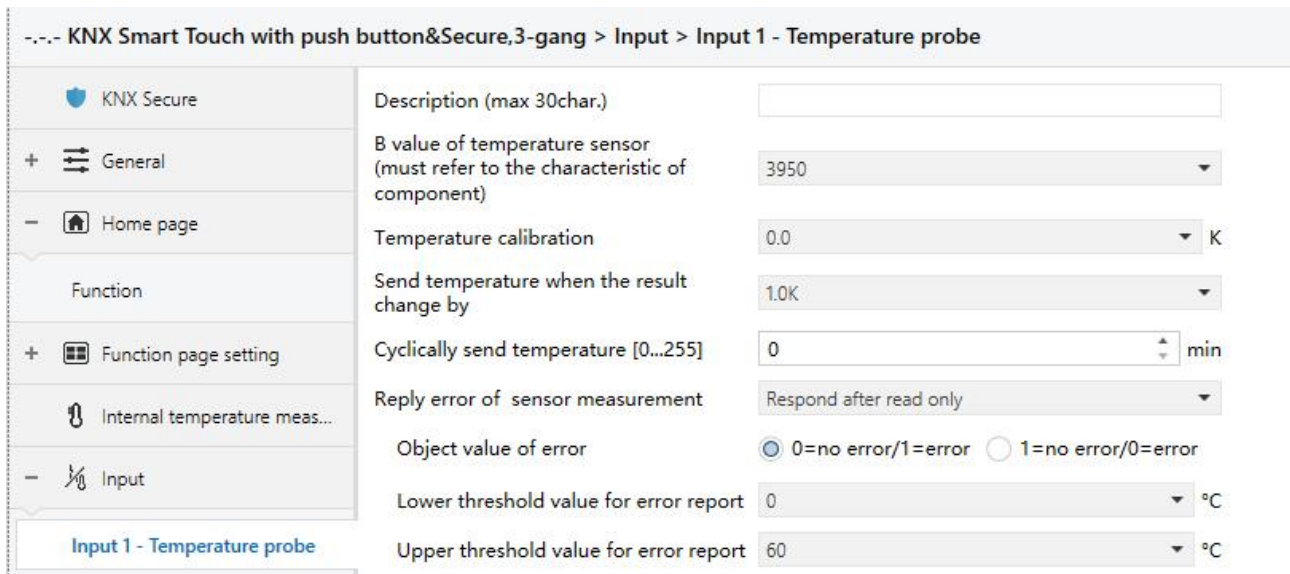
-.-.- KNX Smart Touch with push button&Secure,3-gang > Input > Input 1 - Temperature probe

KNX Secure

+ General

− Home page

Function

+ Function page setting

Internal temperature meas...

− Input

Input 1 - Temperature probe

Description (max 30char.)

B value of temperature sensor (must refer to the characteristic of component) 3950

Temperature calibration 0.0 K

Send temperature when the result change by 1.0K

Cyclically send temperature [0...255] 0 min

Reply error of sensor measurement Respond after read only

Object value of error 0=no error/1=error 1=no error/0=error

Lower threshold value for error report 0 °C

Upper threshold value for error report 60 °C